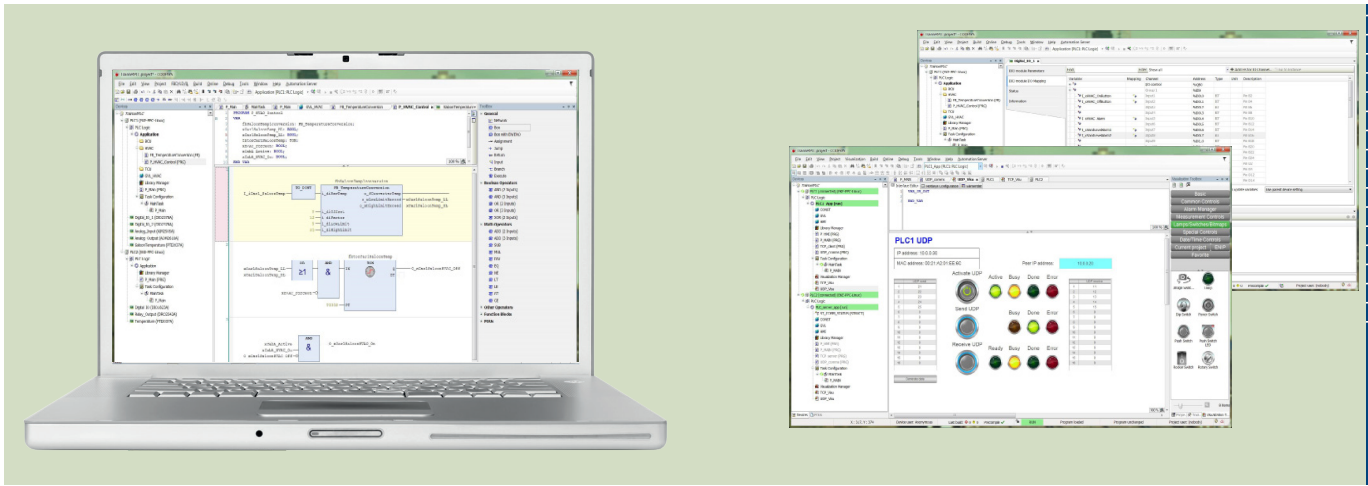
PLC1 UDP

IP address: 10.0.0.30

MAC address: 00:21:A3:01:EE:8C

Peer IP address:

10.0.0.31

Activate UDP

Active

Busy

Done

Error

Send UDP

Busy

Done

Error

Receive UDP

Ready

Busy

Done

Error

Basic

Common Controls

Alarm Manager

Measurement Controls

Lamps/Switches/Bitmaps

Special Controls

Date/Time Controls

Current project

Favorite